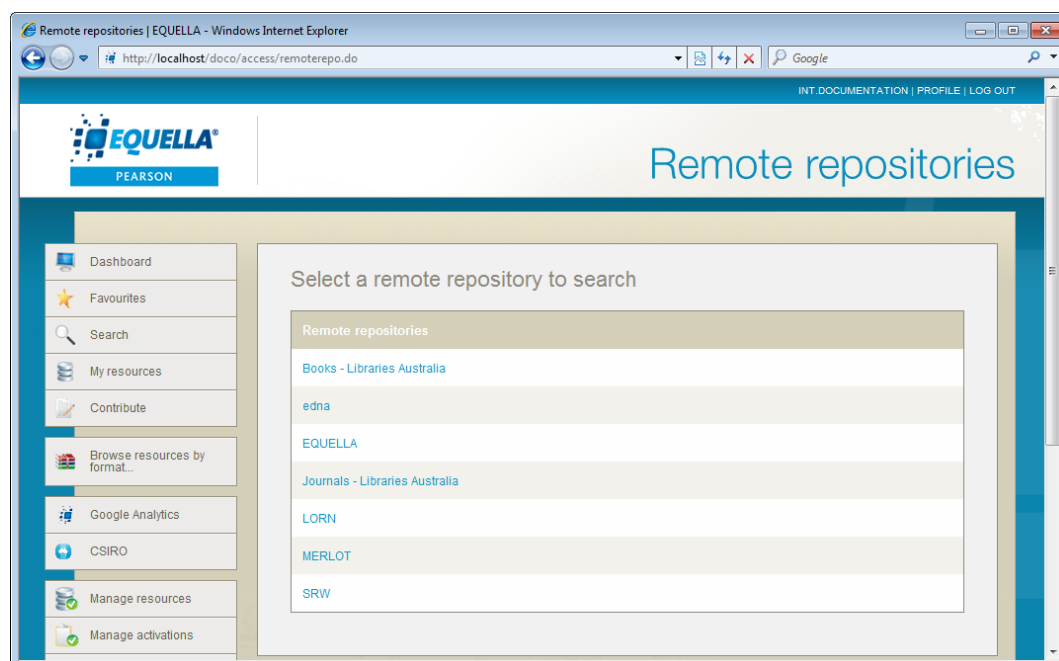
Remote repositories | EQUELLA - Windows Internet Explorer

http://localhost/doco/access/remoterepo.do

Google

INT.DOCUMENTATION | PROFILE | LOG OUT

EQUELLA®
PEARSON

Remote repositories

Dashboard
Favourites
Search
My resources
Contribute
Browse resources by format...
Google Analytics
CSIRO
Manage resources
Manage activations

Select a remote repository to search

| Remote repositories |
|---|
| Books - Libraries Australia |
| edna |
| EQUELLA |
| Journals - Libraries Australia |
| LORN |
| MERLOT |
| SRW |